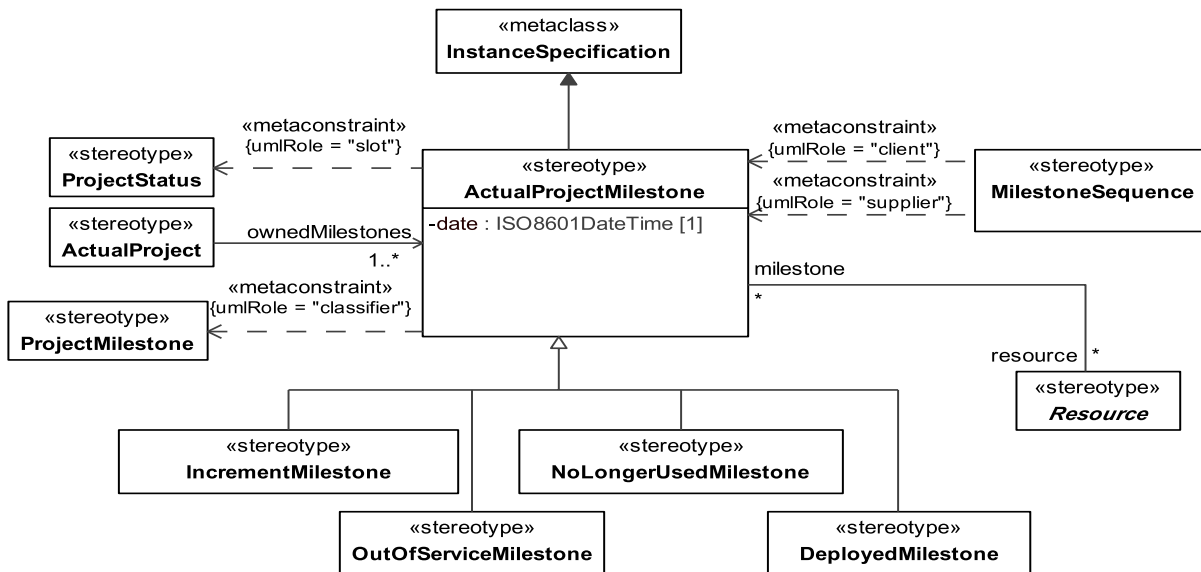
«metaclass»
InstanceSpecification

«metaconstraint»
{umlRole = "slot"}

«stereotype»
ProjectStatus

«stereotype»
ActualProjectMilestone
-date : ISO8601DateTime [1]

«metaconstraint»
{umlRole = "client"}

«metaconstraint»
{umlRole = "supplier"}

«stereotype»
MilestoneSequence

«stereotype»
ActualProject

ownedMilestones
1..*

milestone
*

«metaconstraint»
{umlRole = "classifier"}

«stereotype»
ProjectMilestone

resource *

«stereotype»
Resource

«stereotype»
IncrementMilestone

«stereotype»
NoLongerUsedMilestone

«stereotype»
OutOfServiceMilestone

«stereotype»
DeployedMilestone